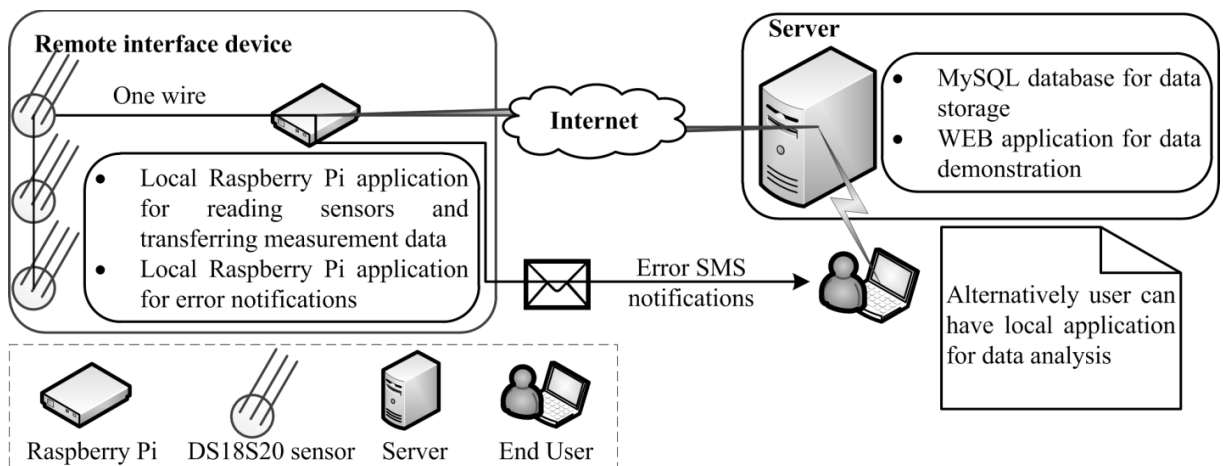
Remote interface device

One wire

Internet

Server

- MySQL database for data storage
- WEB application for data demonstration

- Local Raspberry Pi application for reading sensors and transferring measurement data
- Local Raspberry Pi application for error notifications

Error SMS notifications

Alternatively user can have local application for data analysis

Raspberry Pi DS18S20 sensor Server End User